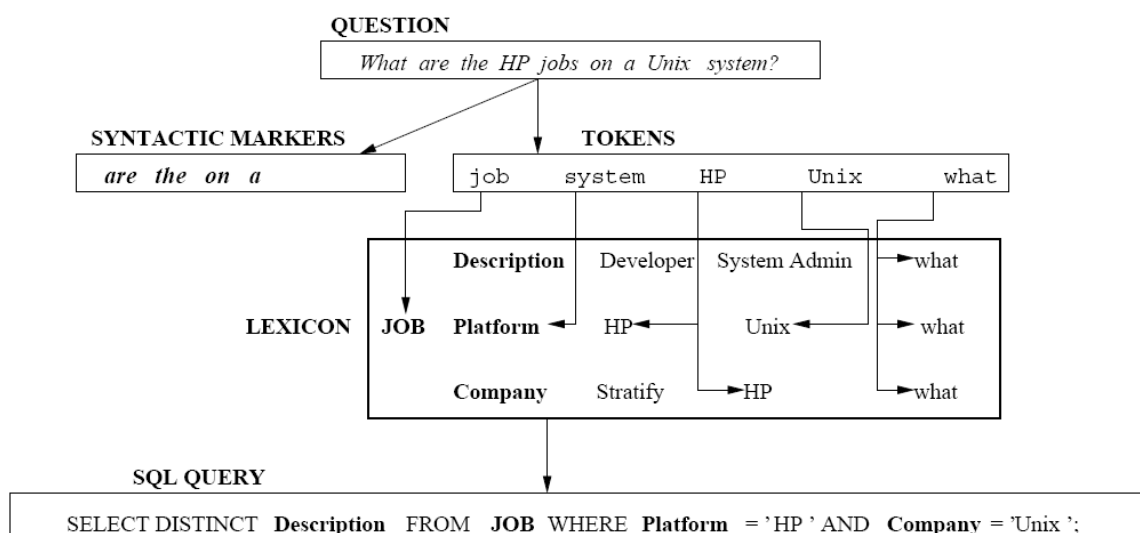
QUESTION

*What are the HP jobs on a Unix system?*

SYNTACTIC MARKERS

***are the on a***

TOKENS

job system HP Unix what

LEXICON

JOB

**Description** Developer System Admin what

**Platform** HP Unix what

**Company** Stratify HP what

SQL QUERY

SELECT DISTINCT **Description** FROM **JOB** WHERE **Platform** = ' HP ' AND **Company** = 'Unix ';